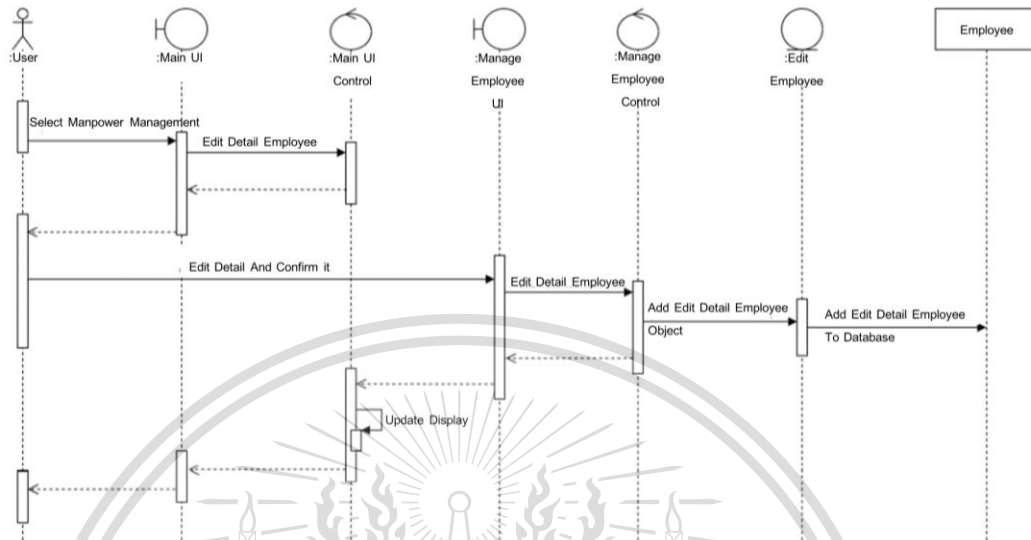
:User

:Main UI

:Main UI Control

:Manage Employee UI

:Manage Employee Control

:Edit Employee

Employee

Select Manpower Management

Edit Detail Employee

Edit Detail And Confirm it

Edit Detail Employee

Add Edit Detail Employee Object

Add Edit Detail Employee To Database

Update Display